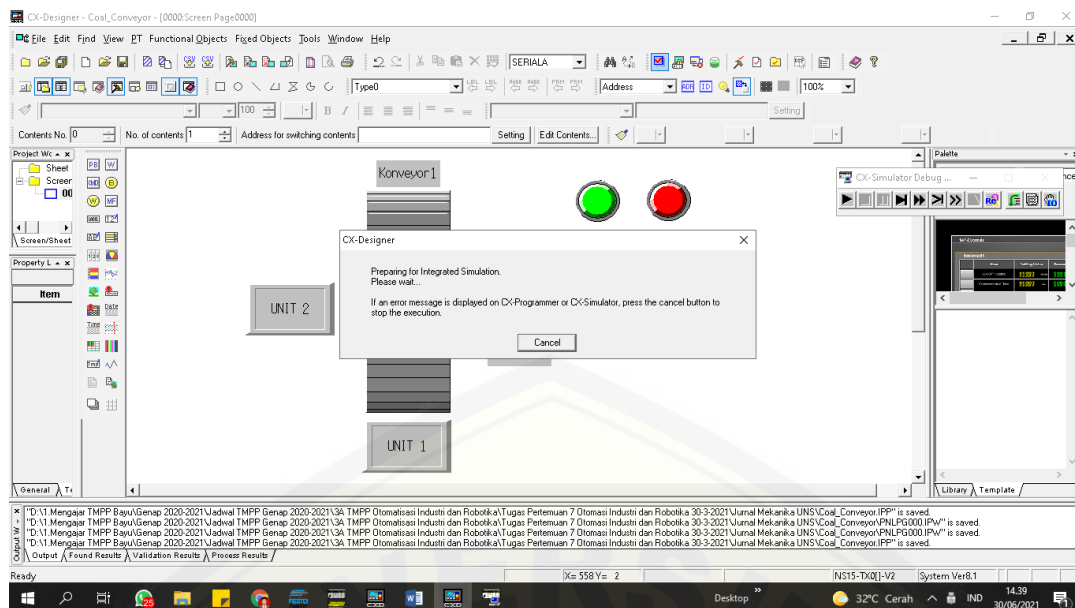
CX-Designer - Coal_Conveyor - [0000:Screen Page0000]

File Edit Find View PT Functional Objects Fixed Objects Tools Window Help

SERIALA

Address

100%

Type0

100

Setting

Contents No. 0 No. of contents 1 Address for switching contents Setting Edit Contents...

Project Wc

Sheet

Screer

00

Screen/Sheet

Property L

Item

General

PB W

Konveyor1

UNIT 2

UNIT 1

CX-Designer

Preparing for Integrated Simulation.
Please wait...

If an error message is displayed on CX-Programmer or CX-Simulator, press the cancel button to stop the execution.

Cancel

CX-Simulator Debug ...

Palette

Library Template

"D:\1.Mengajar TMPP Bayu\Genap 2020-2021\Jadwal TMPP Genap 2020-2021\3A TMPP Otomatisasi Industri dan Robotika\Tugas Pertemuan 7 Otomasi Industri dan Robotika 30-3-2021\Jurnal Mekanika UNS\Coal_Conveyor.IPP" is saved.
"D:\1.Mengajar TMPP Bayu\Genap 2020-2021\Jadwal TMPP Genap 2020-2021\3A TMPP Otomatisasi Industri dan Robotika\Tugas Pertemuan 7 Otomasi Industri dan Robotika 30-3-2021\Jurnal Mekanika UNS\Coal_Conveyor\PNLPG000.IPW" is saved.
"D:\1.Mengajar TMPP Bayu\Genap 2020-2021\Jadwal TMPP Genap 2020-2021\3A TMPP Otomatisasi Industri dan Robotika\Tugas Pertemuan 7 Otomasi Industri dan Robotika 30-3-2021\Jurnal Mekanika UNS\Coal_Conveyor\PNLPG000.IPW" is saved.
"D:\1.Mengajar TMPP Bayu\Genap 2020-2021\Jadwal TMPP Genap 2020-2021\3A TMPP Otomatisasi Industri dan Robotika\Tugas Pertemuan 7 Otomasi Industri dan Robotika 30-3-2021\Jurnal Mekanika UNS\Coal_Conveyor.IPP" is saved.

Output Found Results Validation Results Process Results

Ready X= 558 Y= 2 NS15-TX0[]-V2 System Ver8.1

Desktop 32°C Cerah IND 14.39 30/06/2021